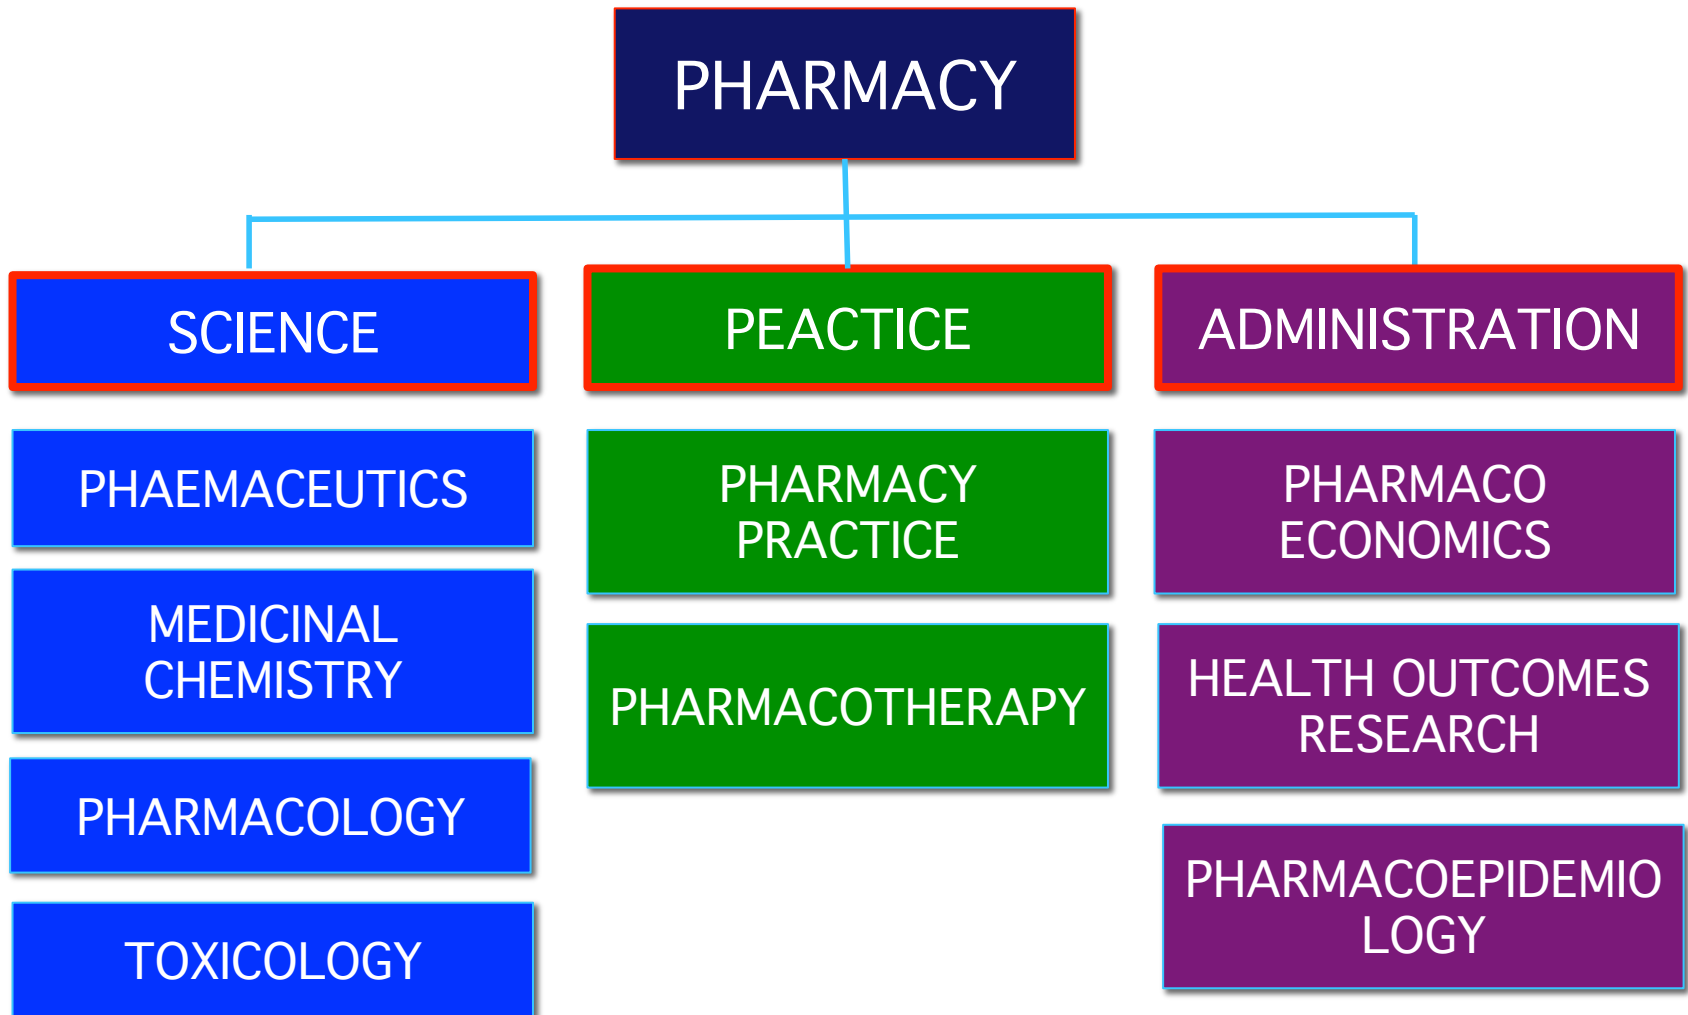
PHARMACY

SCIENCE

PHAEMACEUTICS

MEDICINAL CHEMISTRY

PHARMACOLOGY

TOXICOLOGY

PEACTICE

PHARMACY PRACTICE

PHARMACOTHERAPY

ADMINISTRATION

PHARMACO ECONOMICS

HEALTH OUTCOMES RESEARCH

PHARMACOEPIDEMIO LOGY